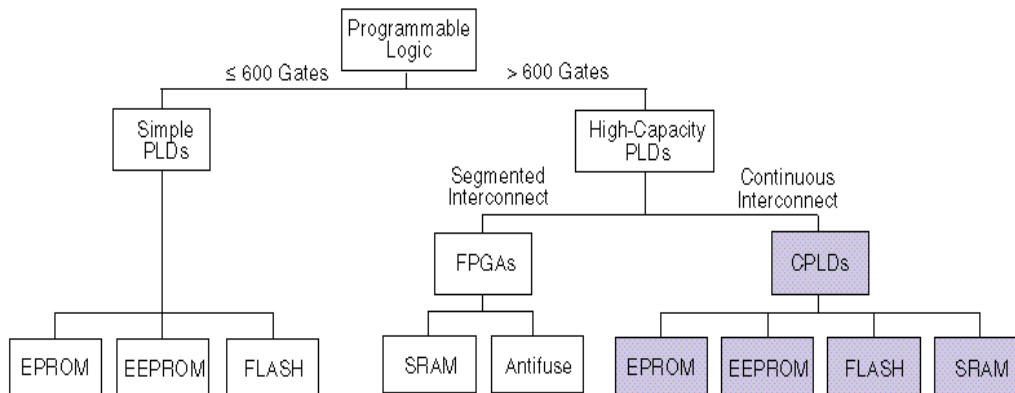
Programmable Logic

≤ 600 Gates

> 600 Gates

Simple PLDs

High-Capacity PLDs

Segmented Interconnect

Continuous Interconnect

FPGAs

CPLDs

EPROM

EEPROM

FLASH

SRAM

Antifuse

EPROM

EEPROM

FLASH

SRAM